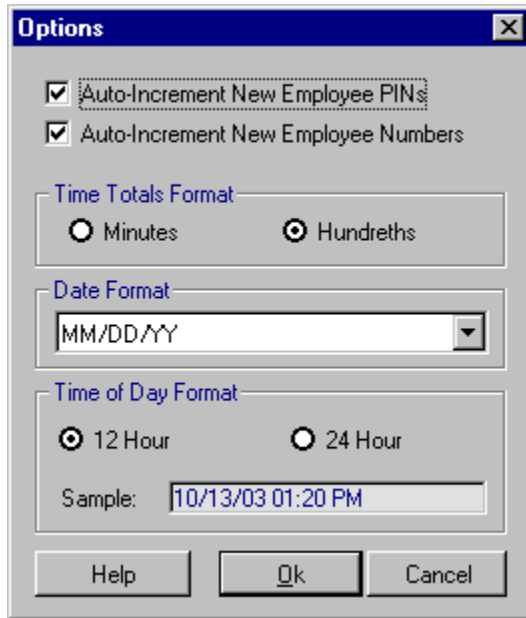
Options

Auto-Increment New Employee PINs
Auto-Increment New Employee Numbers

Time Totals Format
Minutes
Hundreths

Date Format
MM/DD/YY

Time of Day Format
12 Hour
24 Hour
Sample: 10/13/03 01:20 PM

Help
Ok
Cancel